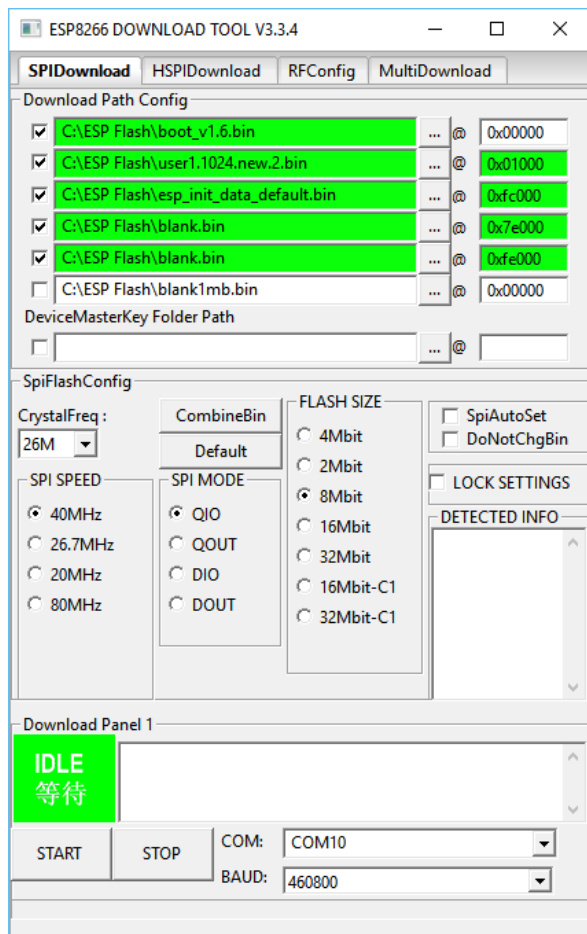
ESP8266 DOWNLOAD TOOL V3.3.4

SPIDownload | HSPIDownload | RFConfig | MultiDownload

Download Path Config

C:\ESP Flash\boot_v1.6.bin ... @ 0x00000
C:\ESP Flash\user1.1024.new.2.bin ... @ 0x01000
C:\ESP Flash\esp_init_data_default.bin ... @ 0xfc000
C:\ESP Flash\blank.bin ... @ 0x7e000
C:\ESP Flash\blank.bin ... @ 0xfe000
C:\ESP Flash\blank1mb.bin ... @ 0x00000

DeviceMasterKey Folder Path

... @

SpiFlashConfig

CrystalFreq :
26M

CombineBin
Default

FLASH SIZE
4Mbit
2Mbit
8Mbit
16Mbit
32Mbit
16Mbit-C1
32Mbit-C1

SpiAutoSet
DoNotChgBin

LOCK SETTINGS

DETECTED INFO

SPI SPEED
40MHz
26.7MHz
20MHz
80MHz

SPI MODE
QIO
QOUT
DIO
DOUT

Download Panel 1

IDLE
等待

START
STOP
COM: COM10
BAUD: 460800